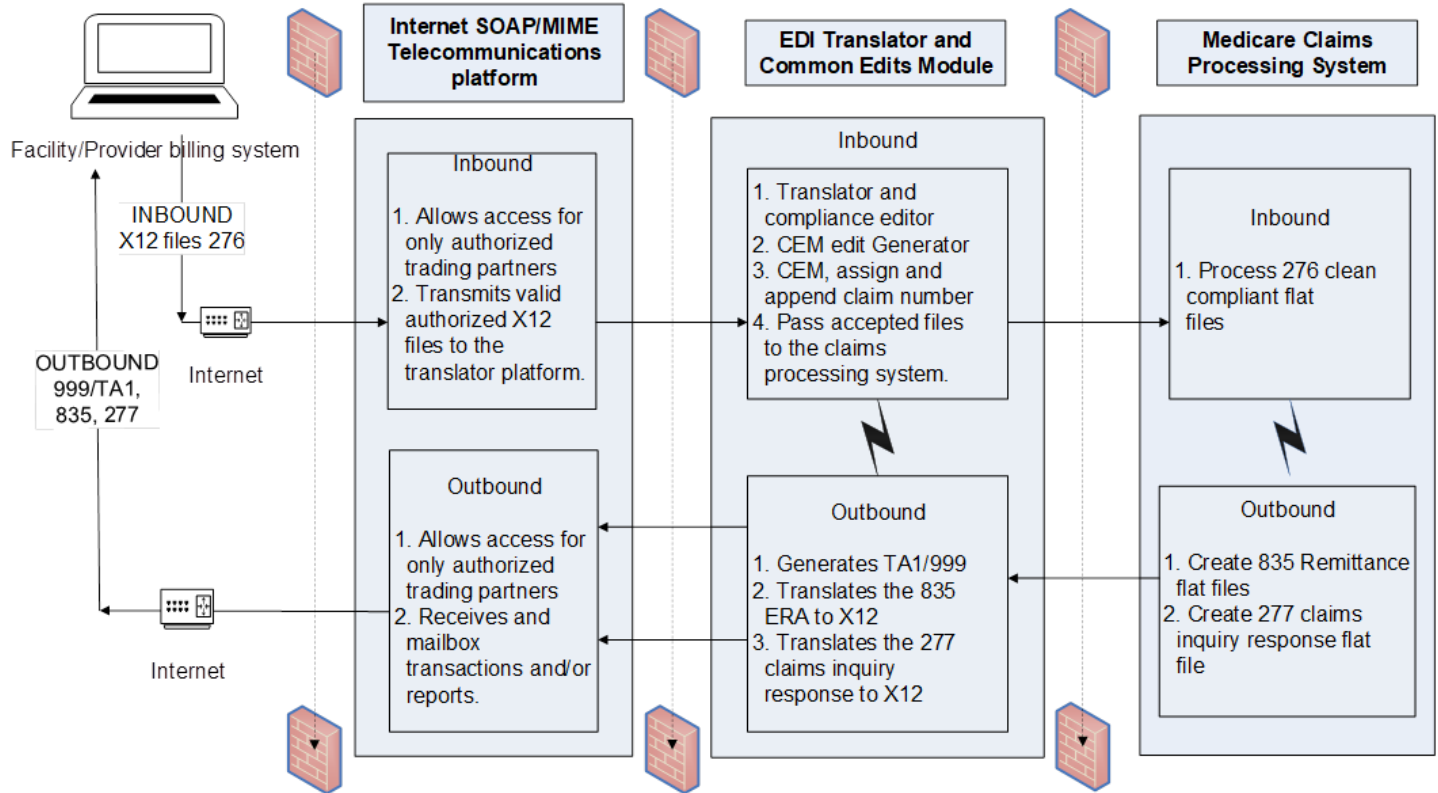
Facility/Provider billing system

INBOUND X12 files 276

Internet

OUTBOUND 999/TA1, 835, 277

Internet

Internet SOAP/MIME Telecommunications platform

Inbound

1. Allows access for only authorized trading partners
2. Transmits valid authorized X12 files to the translator platform.

Outbound

1. Allows access for only authorized trading partners
2. Receives and mailbox transactions and/or reports.

EDI Translator and Common Edits Module

Inbound

1. Translator and compliance editor
2. CEM edit Generator
3. CEM, assign and append claim number
4. Pass accepted files to the claims processing system.

Outbound

1. Generates TA1/999
2. Translates the 835 ERA to X12
3. Translates the 277 claims inquiry response to X12

Medicare Claims Processing System

Inbound

1. Process 276 clean compliant flat files

Outbound

1. Create 835 Remittance flat files
2. Create 277 claims inquiry response flat file